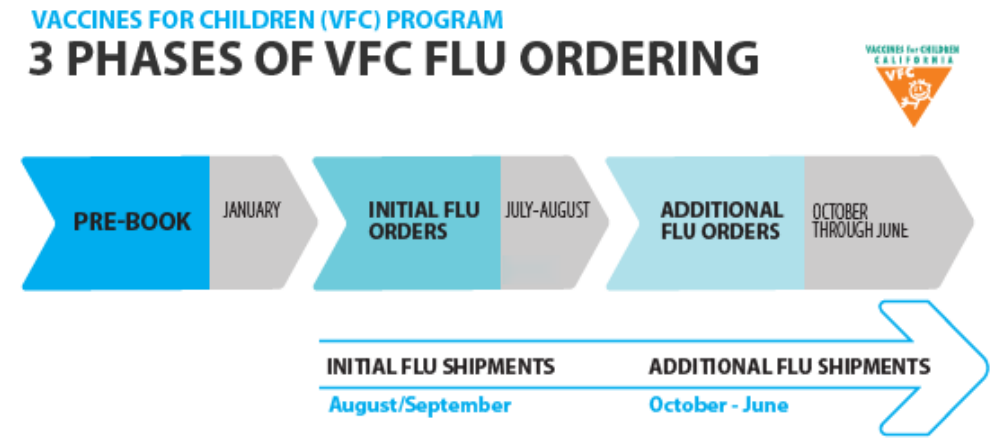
VACCINES FOR CHILDREN (VFC) PROGRAM
3 PHASES OF VFC FLU ORDERING

VACCINES for CHILDREN
CALIFORNIA
VFC

PRE-BOOK
JANUARY

INITIAL FLU ORDERS
JULY-AUGUST

ADDITIONAL FLU ORDERS
OCTOBER THROUGH JUNE

INITIAL FLU SHIPMENTS
August/September

ADDITIONAL FLU SHIPMENTS
October - June